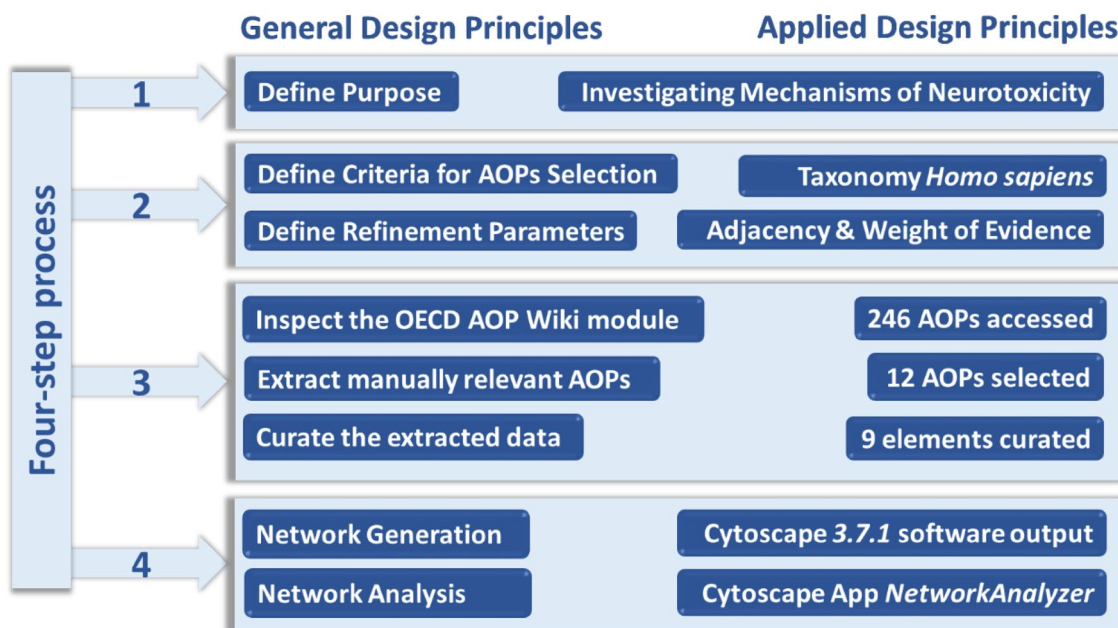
General Design Principles

Applied Design Principles

Four-step process

1

Define Purpose

Investigating Mechanisms of Neurotoxicity

2

Define Criteria for AOPs Selection

Taxonomy Homo sapiens

Define Refinement Parameters

Adjacency & Weight of Evidence

3

Inspect the OECD AOP Wiki module

246 AOPs accessed

Extract manually relevant AOPs

12 AOPs selected

Curate the extracted data

9 elements curated

4

Network Generation

Cytoscape 3.7.1 software output

Network Analysis

Cytoscape App NetworkAnalyzer